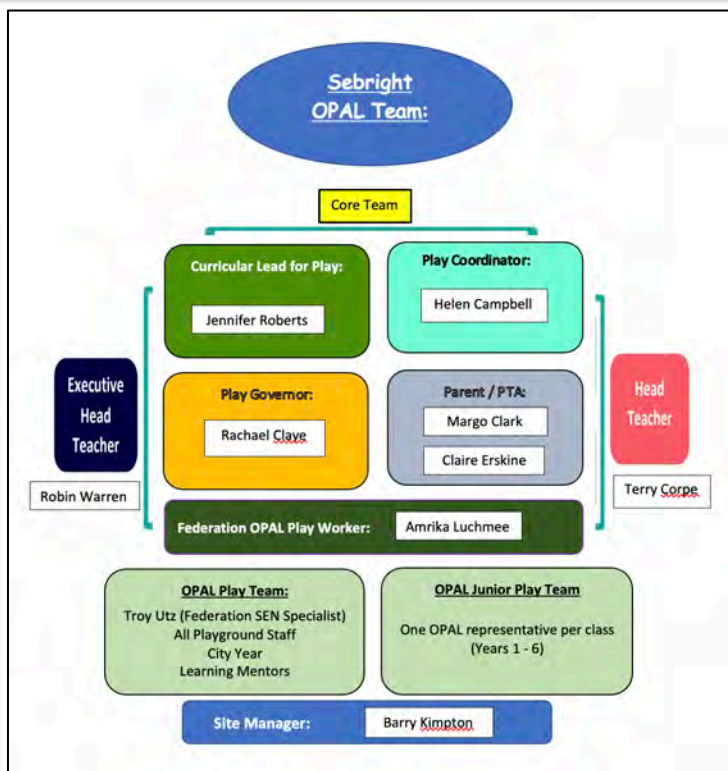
Sebright
OPAL Team:

Core Team

Curricular Lead for Play:
Jennifer Roberts

Play Coordinator:
Helen Campbell

Executive Head Teacher
Robin Warren

Play Governor:
Rachael Claye

Parent / PTA:
Margo Clark
Claire Erskine

Head Teacher
Terry Corpe

Federation OPAL Play Worker: Amrika Luchmee

OPAL Play Team:
Troy Utz (Federation SEN Specialist)
All Playground Staff
City Year
Learning Mentors

OPAL Junior Play Team
One OPAL representative per class (Years 1 - 6)

Site Manager: Barry Kimpton